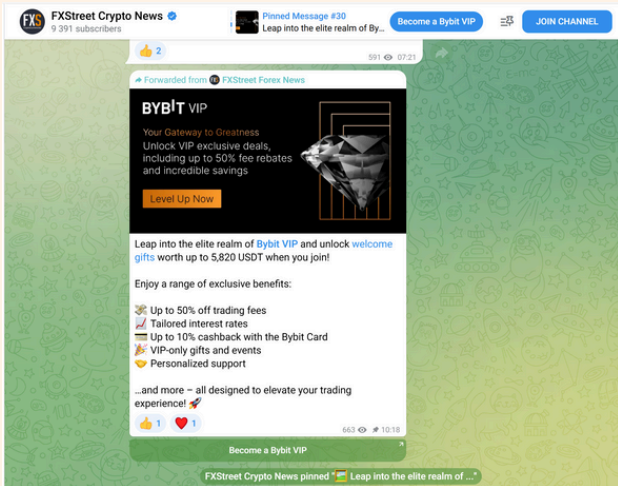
FXS FXStreet Crypto News
9 391 subscribers

Pinned Message #30
Leap into the elite realm of By...

Become a Bybit VIP

JOIN CHANNEL

👍 2

591 07:21

Forwarded from FXStreet Forex News

BYBIT VIP

Your Gateway to Greatness

Unlock VIP exclusive deals, including up to 50% fee rebates and incredible savings

Level Up Now

Leap into the elite realm of Bybit VIP and unlock welcome gifts worth up to 5,820 USDT when you join!

Enjoy a range of exclusive benefits:

💸 Up to 50% off trading fees
📈 Tailored interest rates
💳 Up to 10% cashback with the Bybit Card
🎉 VIP-only gifts and events
🤝 Personalized support

...and more – all designed to elevate your trading experience! 🚀

👍 1 ❤️ 1

663 10:18

Become a Bybit VIP

FXStreet Crypto News pinned "🟨 Leap into the elite realm of ..."